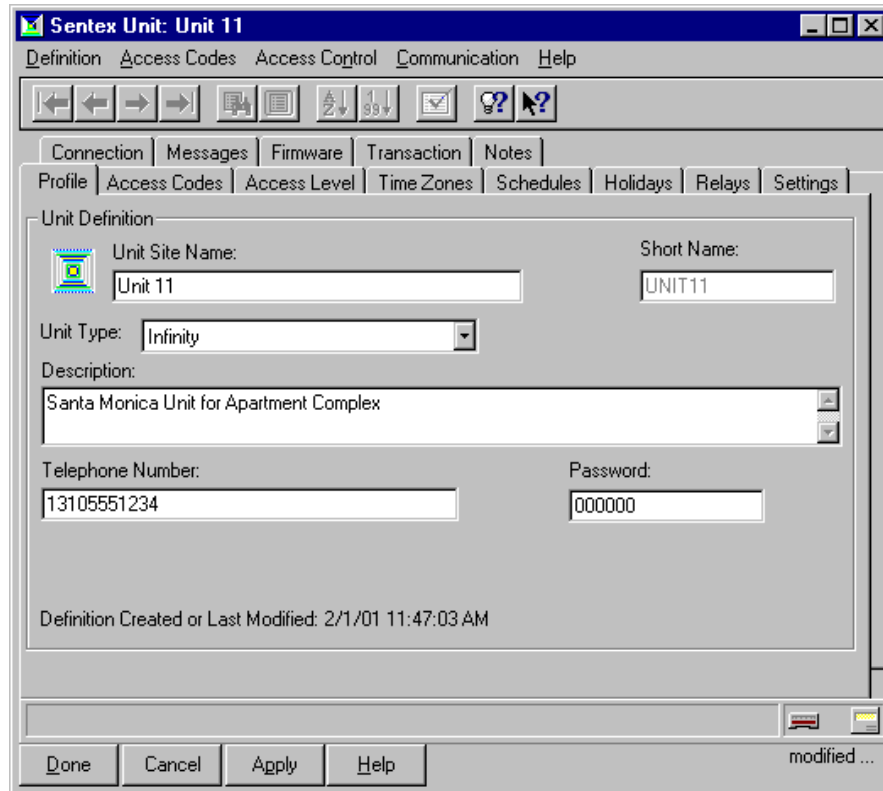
Sentex Unit: Unit 11

Definition Access Codes Access Control Communication Help

Connection | Messages | Firmware | Transaction | Notes

Profile | Access Codes | Access Level | Time Zones | Schedules | Holidays | Relays | Settings

Unit Definition

Unit Site Name:

Unit 11

Short Name:

UNIT11

Unit Type: Infinity

Description:

Santa Monica Unit for Apartment Complex

Telephone Number:

13105551234

Password:

000000

Definition Created or Last Modified: 2/1/01 11:47:03 AM

Done Cancel Apply Help

modified ...